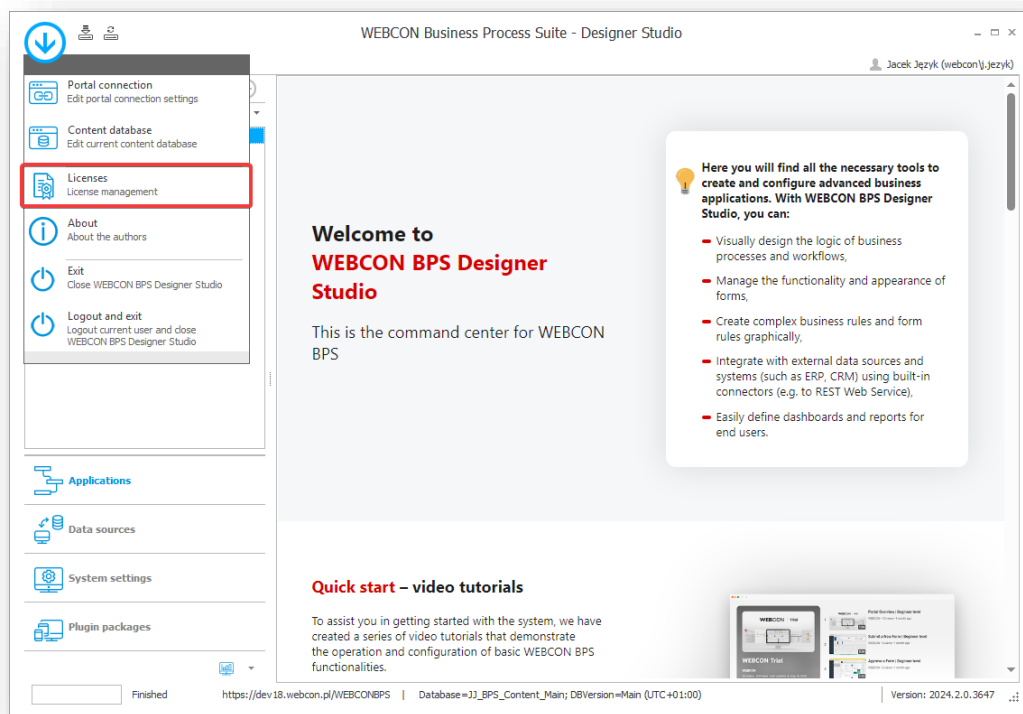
WEBCON Business Process Suite - Designer Studio

Jacek Język (webcon\j.jezyk)

Portal connection
Edit portal connection settings

Content database
Edit current content database

Licenses
License management

About
About the authors

Exit
Close WEBCON BPS Designer Studio

Logout and exit
Logout current user and close WEBCON BPS Designer Studio

Applications

Data sources

System settings

Plugin packages

Welcome to
WEBCON BPS Designer Studio

This is the command center for WEBCON BPS

Here you will find all the necessary tools to create and configure advanced business applications. With WEBCON BPS Designer Studio, you can:

Visually design the logic of business processes and workflows,

Manage the functionality and appearance of forms,

Create complex business rules and form rules graphically,

Integrate with external data sources and systems (such as ERP, CRM) using built-in connectors (e.g. to REST Web Service),

Easily define dashboards and reports for end users.

Quick start – video tutorials

To assist you in getting started with the system, we have created a series of video tutorials that demonstrate the operation and configuration of basic WEBCON BPS functionalities.

WEBCON Trial

Finished

https://dev18.webcon.pl/WEBCONBPS | Database=JJ_BPS_Content_Main; DBVersion=Main (UTC+01:00)

Version: 2024.2.0.3647